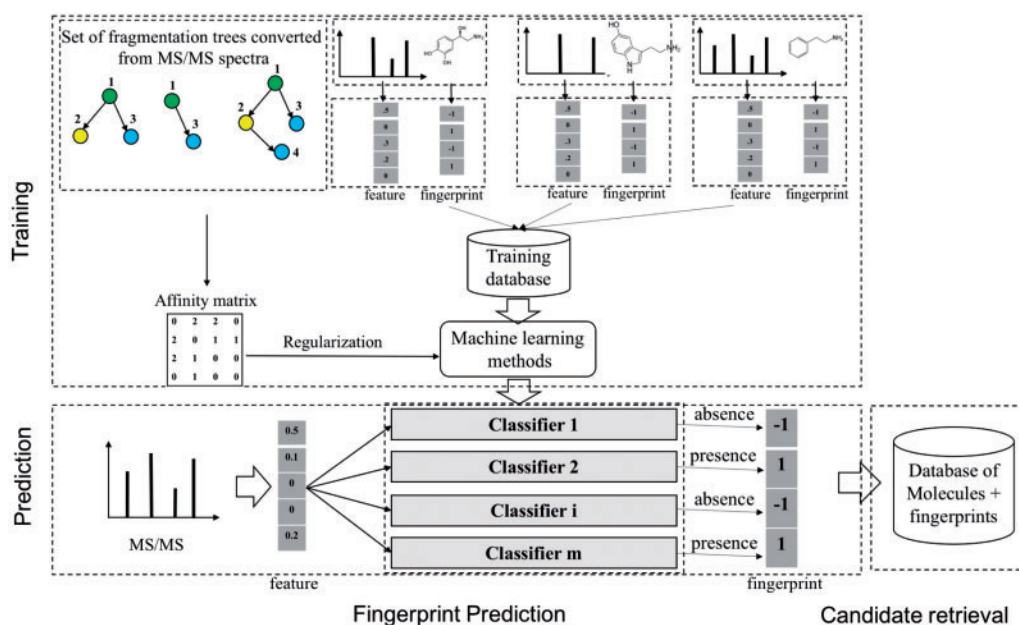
Training

Set of fragmentation trees converted from MS/MS spectra

1
2
3
1
3
1
2
3
4

.5
0
.3
.2
0
-1
1
-1
1
feature
fingerprint

.5
0
.3
.2
0
-1
1
-1
1
feature
fingerprint

.5
0
.3
.2
0
-1
1
-1
1
feature
fingerprint

Training database

Affinity matrix

| 0 | 2 | 2 | 0 |
|---|---|---|---|
| 2 | 0 | 1 | 1 |
| 2 | 1 | 0 | 0 |
| 0 | 1 | 0 | 0 |

Regularization

Machine learning methods

Prediction

MS/MS

0.5
0.1
0
0
0.2
feature

Classifier 1
Classifier 2
Classifier i
Classifier m

absence
presence
absence
presence

-1
1
-1
1
fingerprint

Database of Molecules + fingerprints

Fingerprint Prediction

Candidate retrieval